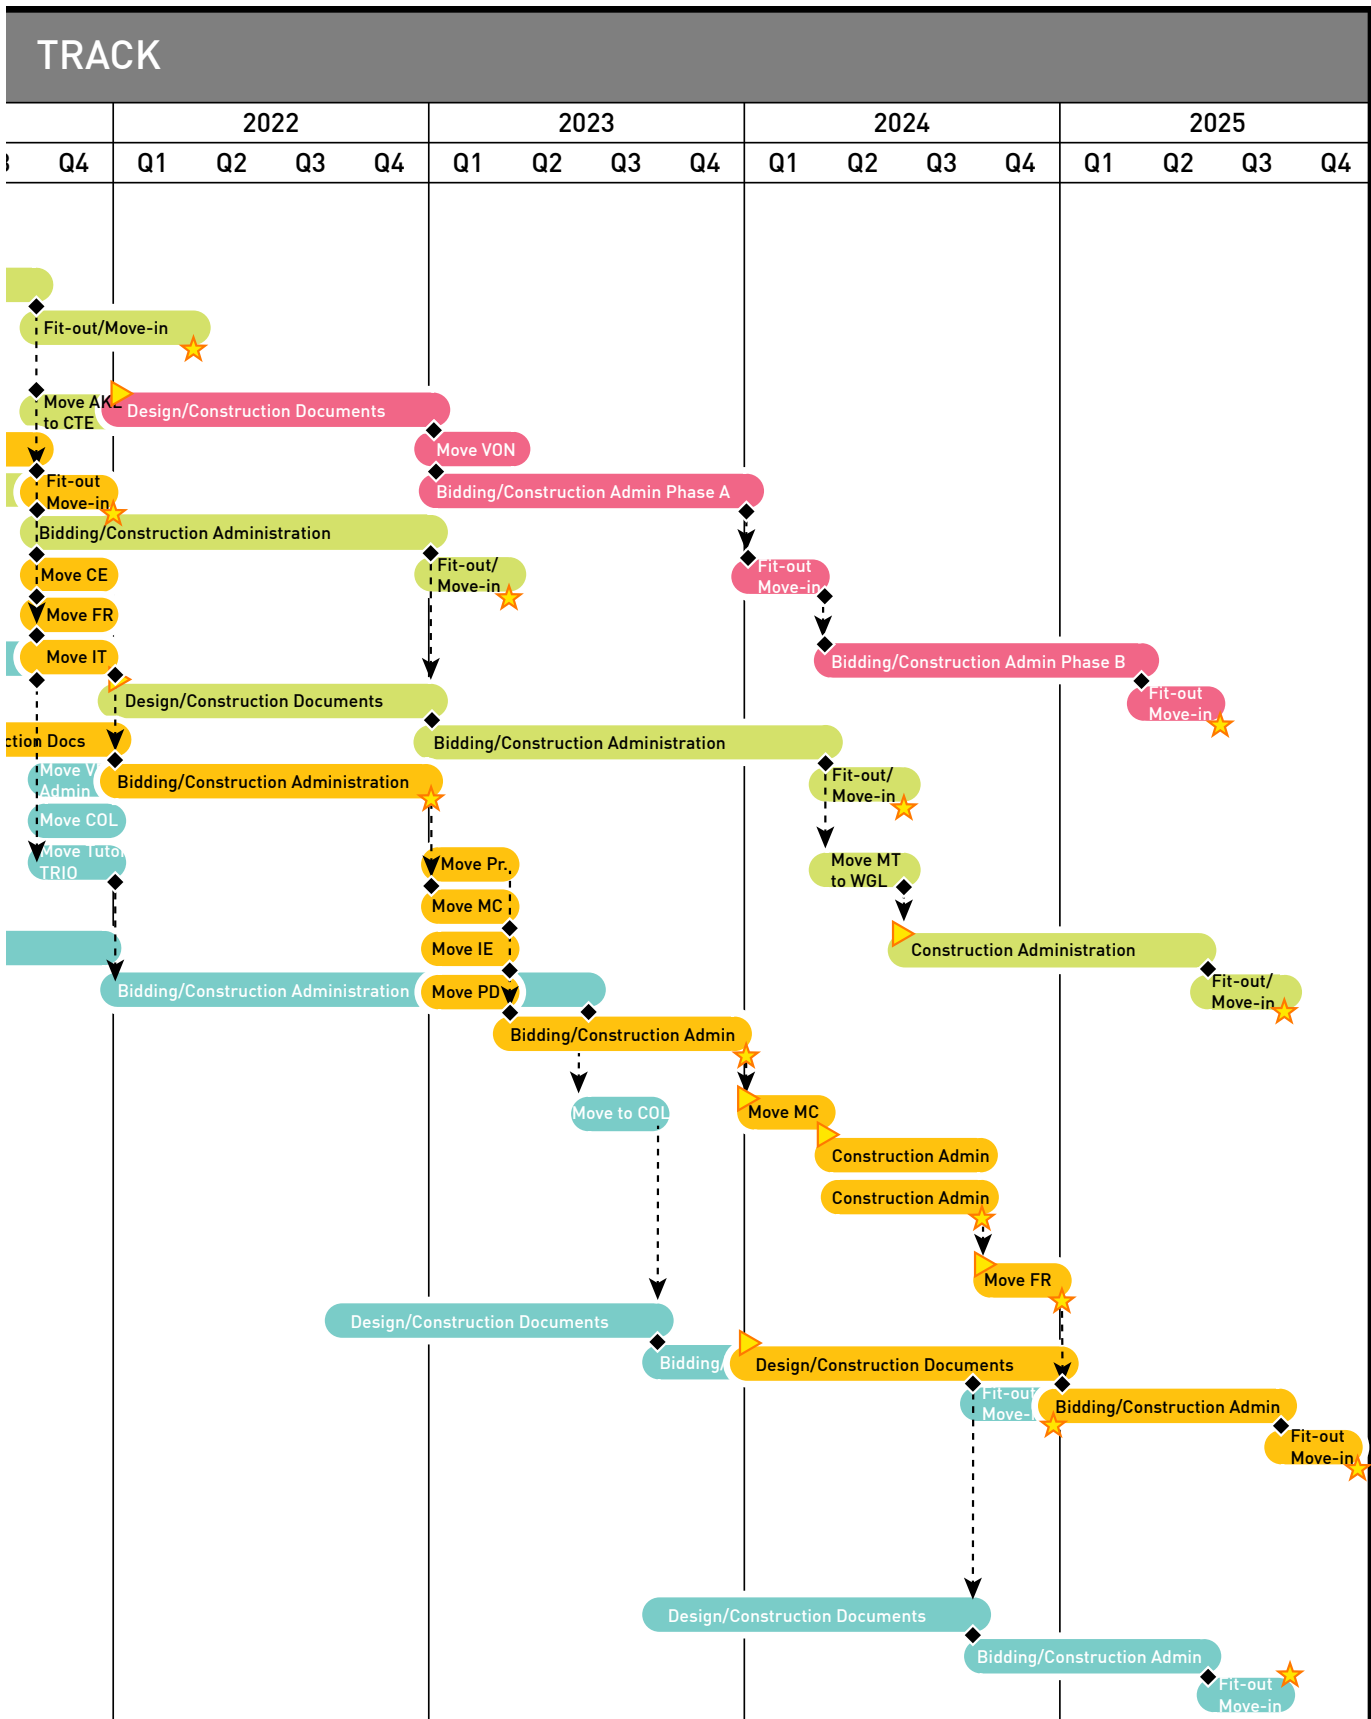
TRACK

| | 2022 | | | | 2023 | | | | 2024 | | | | 2025 | | | |
|---|---|---|---|---|---|---|---|---|---|---|---|---|---|---|---|---|
| Q4 | Q1 | Q2 | Q3 | Q4 | Q1 | Q2 | Q3 | Q4 | Q1 | Q2 | Q3 | Q4 | Q1 | Q2 | Q3 | Q4 |

Fit-out/Move-in

Move AK to CTE

Design/Construction Documents

Move VON

Fit-out Move-in

Bidding/Construction Admin Phase A

Bidding/Construction Administration

Move CE

Fit-out/ Move-in

Fit-out Move-in

Move FR

Move IT

Bidding/Construction Admin Phase B

Design/Construction Documents

Fit-out Move-in

ction Docs

Bidding/Construction Administration

Move V Admin

Bidding/Construction Administration

Fit-out/ Move-in

Move COL

Move Tuto TRIO

Move Pr.

Move MT to WGL

Move MC

Move IE

Construction Administration

Bidding/Construction Administration

Move PD

Fit-out/ Move-in

Bidding/Construction Admin

Move to COL

Move MC

Construction Admin

Construction Admin

Move FR

Design/Construction Documents

Bidding

Design/Construction Documents

Fit-out Move-

Bidding/Construction Admin

Fit-out Move-in

Design/Construction Documents

Bidding/Construction Admin

Fit-out Move-in